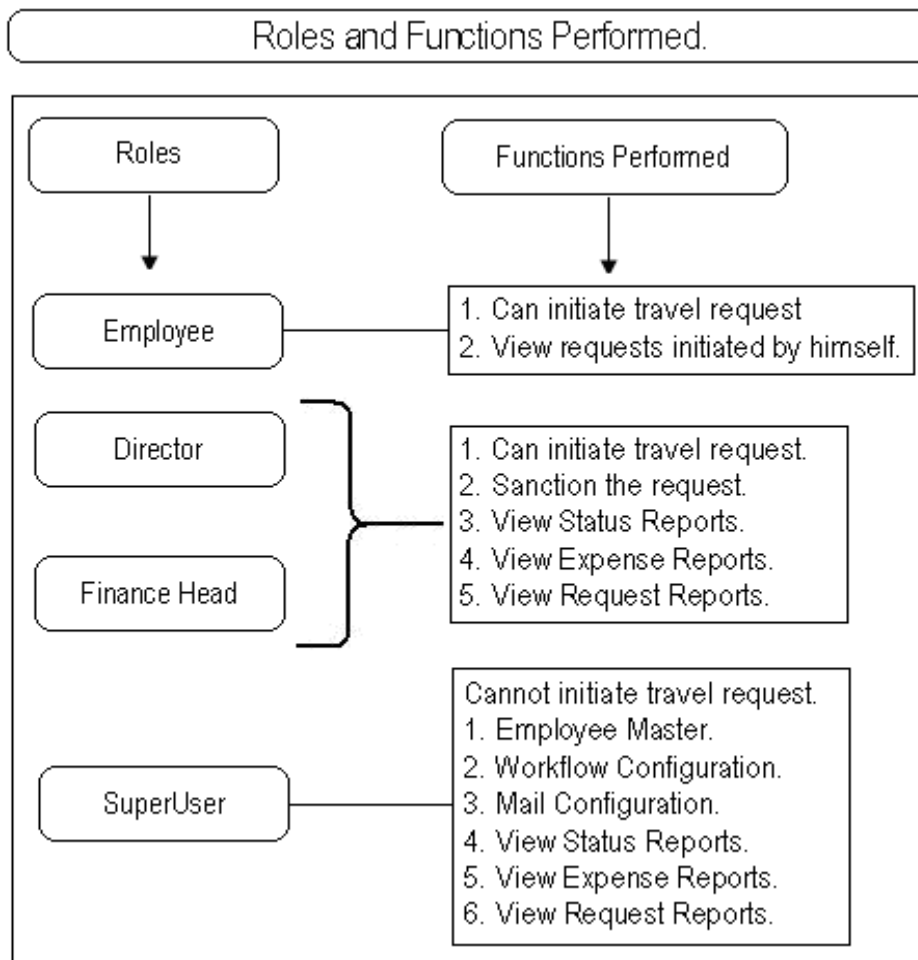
Roles and Functions Performed.

Roles

Functions Performed

Employee

1. Can initiate travel request
2. View requests initiated by himself.

Director

Finance Head

1. Can initiate travel request.
2. Sanction the request.
3. View Status Reports.
4. View Expense Reports.
5. View Request Reports.

SuperUser

Cannot initiate travel request.
1. Employee Master.
2. Workflow Configuration.
3. Mail Configuration.
4. View Status Reports.
5. View Expense Reports.
6. View Request Reports.